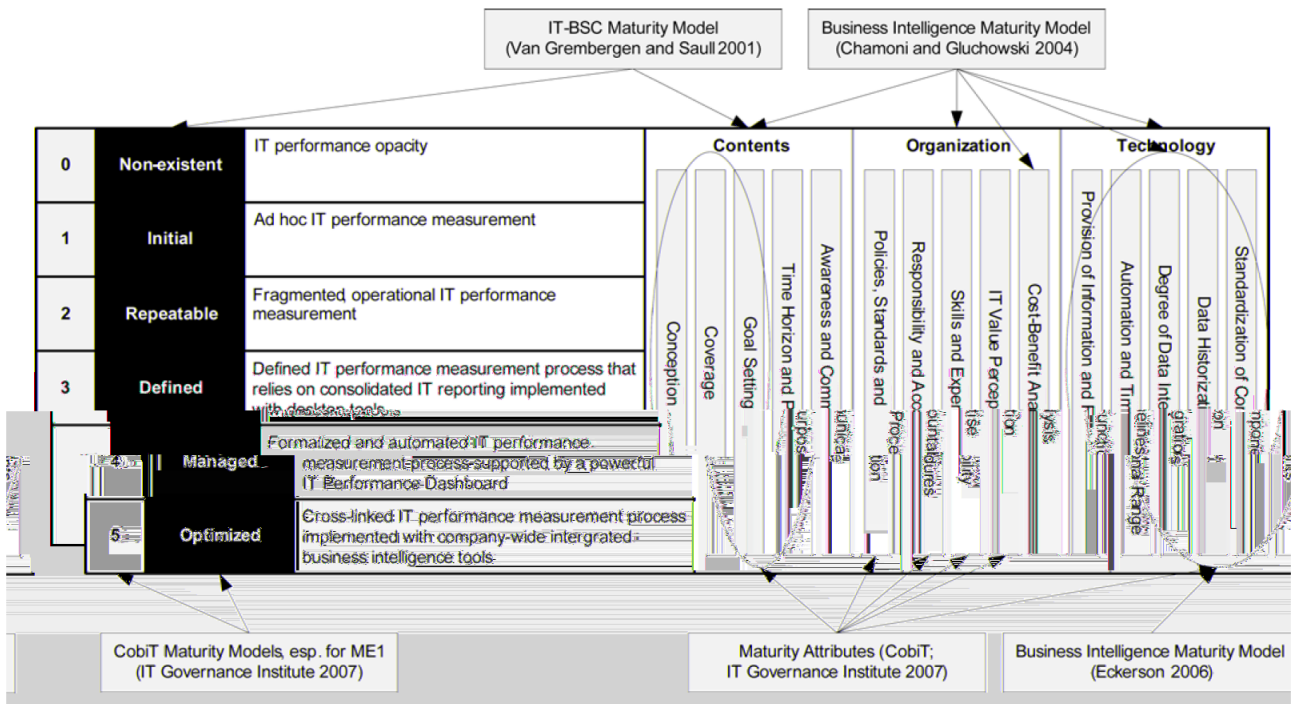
IT-BSC Maturity Model
(Van Grembergen and Saull 2001)

Business Intelligence Maturity Model
(Chamoni and Gluchowski 2004)

| | | | Contents | Organization | Technology |
|---|---|---|---|---|---|
| 0 | Non-existent | IT performance opacity | | | |
| 1 | Initial | Ad hoc IT performance measurement | | | |
| 2 | Repeatable | Fragmented, operational IT performance measurement | | | |
| 3 | Defined | Defined IT performance measurement process that relies on consolidated IT reporting implemented with desktop tools | | | |
| 4 | Managed | Formalized and automated IT performance measurement process supported by a powerful IT Performance Dashboard | | | |
| 5 | Optimized | Cross-linked IT performance measurement process implemented with company-wide intergrated business intelligence tools | | | |

Contents: Conception; Coverage; Goal Setting; Time Horizon and Purpose; Awareness and Communication

Organization: Policies, Standards and Procedures; Responsibility and Accountabilities; Skills and Expertise; IT Value Perception; Cost-Benefit Analysis

Technology: Provision of Information and Functionality; Automation and Timeliness and Range; Degree of Data Integration; Data Historization; Standardization of Components

CobiT Maturity Models, esp. for ME1
(IT Governance Institute 2007)

Maturity Attributes (CobiT;
IT Governance Institute 2007)

Business Intelligence Maturity Model
(Eckerson 2006)